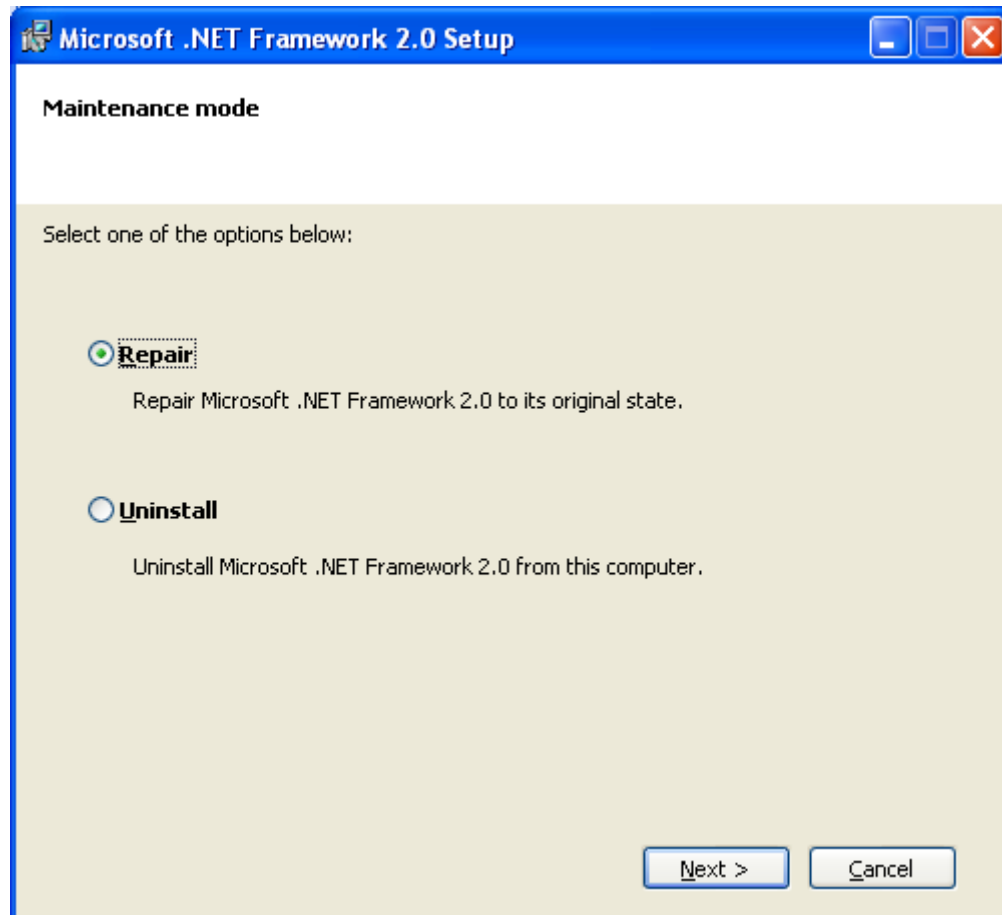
Microsoft .NET Framework 2.0 Setup

Maintenance mode

Select one of the options below:

Repair

Repair Microsoft .NET Framework 2.0 to its original state.

Uninstall

Uninstall Microsoft .NET Framework 2.0 from this computer.

Next >

Cancel